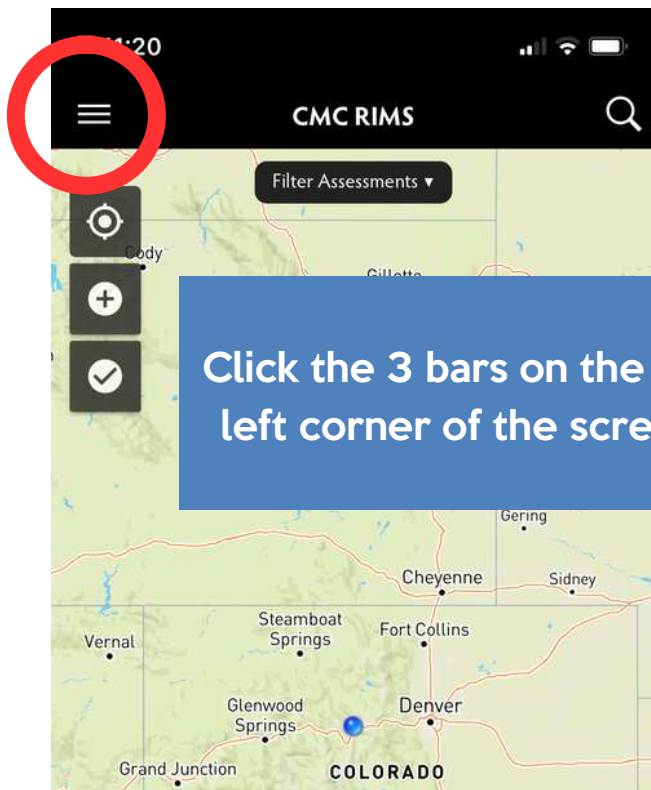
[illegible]1:20

CMC RIMS

Filter Assessments ▾

Cody

Gillette

Click the 3 bars on the left corner of the scre

Gering

Cheyenne

Sidney

Vernal

Steamboat Springs

Fort Collins

Glenwood Springs

Denver

Grand Junction

COLORADO